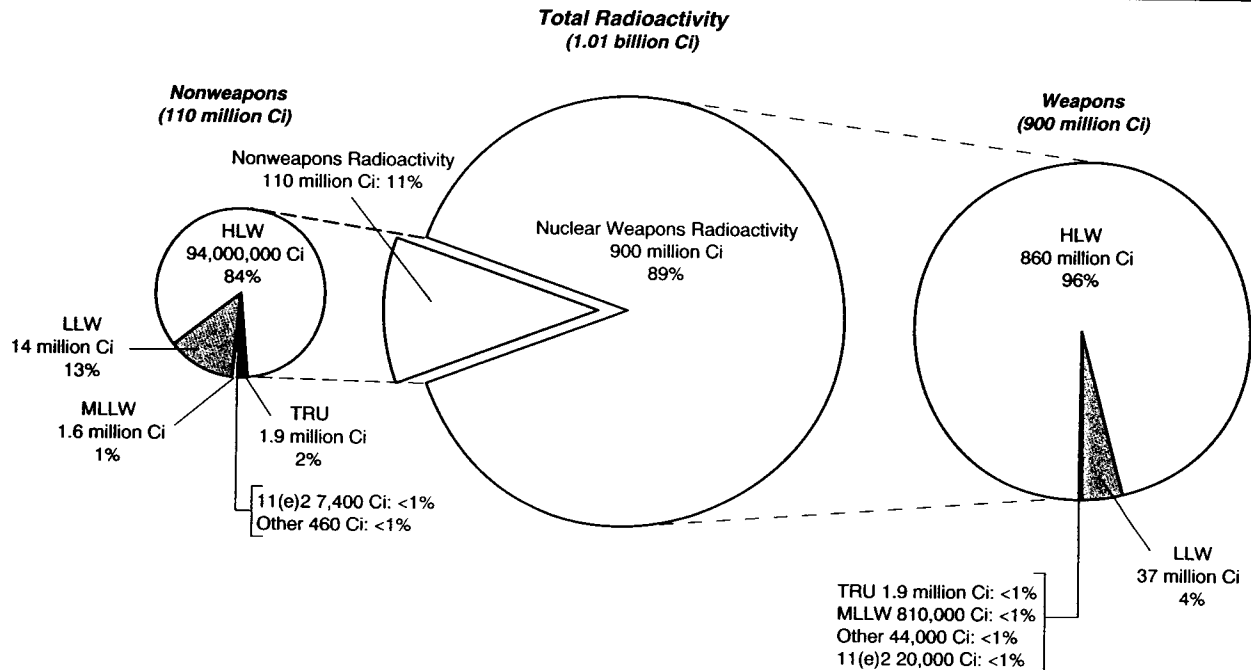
Total Radioactivity
(1.01 billion Ci)

Nonweapons
(110 million Ci)

Nonweapons Radioactivity
110 million Ci: 11%

HLW
94,000,000 Ci
84%

LLW
14 million Ci
13%

MLLW
1.6 million Ci
1%

TRU
1.9 million Ci
2%

11(e)2 7,400 Ci: <1%
Other 460 Ci: <1%

Nuclear Weapons Radioactivity
900 million Ci
89%

Weapons
(900 million Ci)

HLW
860 million Ci
96%

LLW
37 million Ci
4%

TRU 1.9 million Ci: <1%
MLLW 810,000 Ci: <1%
Other 44,000 Ci: <1%
11(e)2 20,000 Ci: <1%